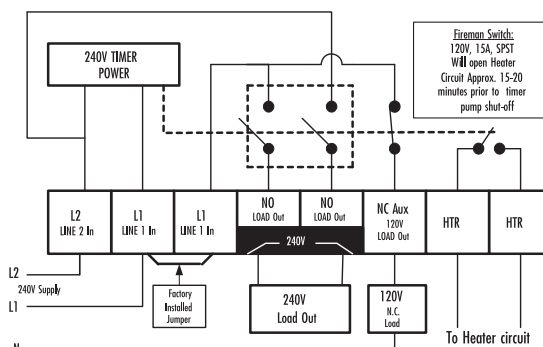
240V TIMER POWER

Fireman Switch: 120V, 15A, SPST Will open Heater Circuit Approx. 15-20 minutes prior to timer pump shut-off

L2 LINE 2 In

L1 LINE 1 In

L1 LINE 1 In

NO LOAD Out

NO LOAD Out

NC Aux 120V LOAD Out

HTR

HTR

240V

L2

240V Supply

L1

Factory Installed Jumper

240V Load Out

120V N.C. Load

To Heater circuit